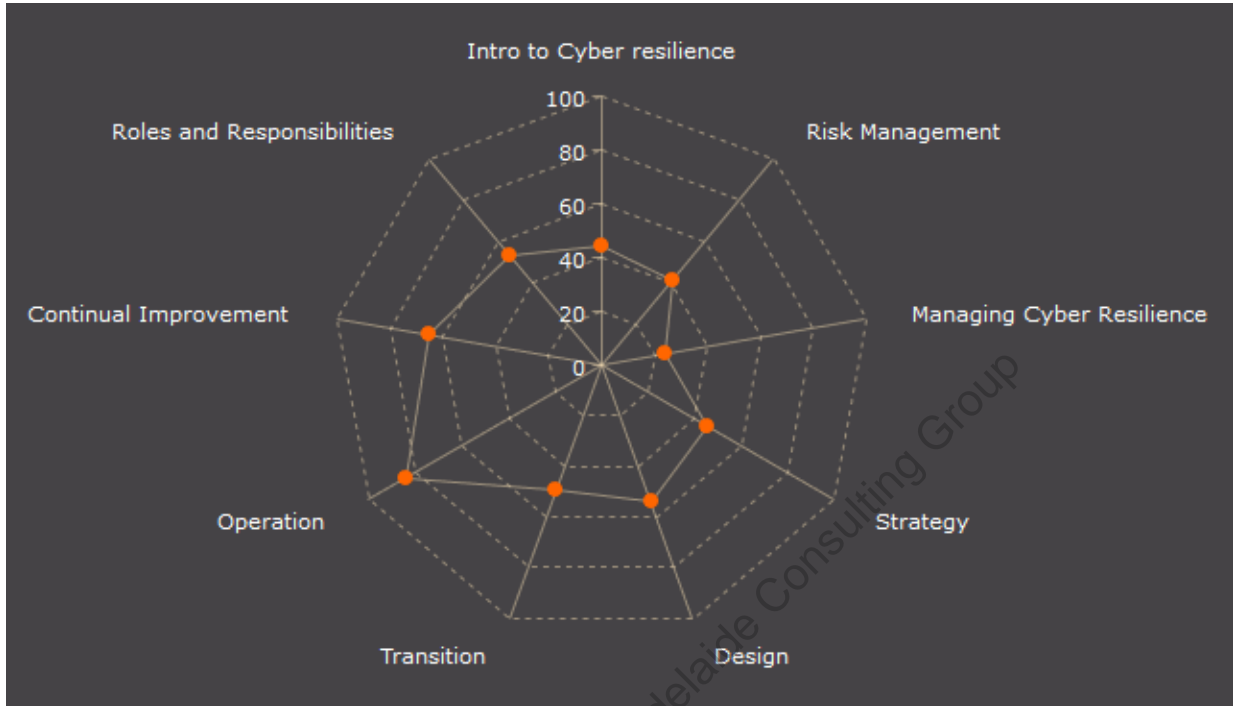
Intro to Cyber resilience

100
80
60
40
20
0

Risk Management

Roles and Responsibilities

Continual Improvement

Managing Cyber Resilience

Strategy

Operation

Transition

Design

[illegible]delaide Consulting Group